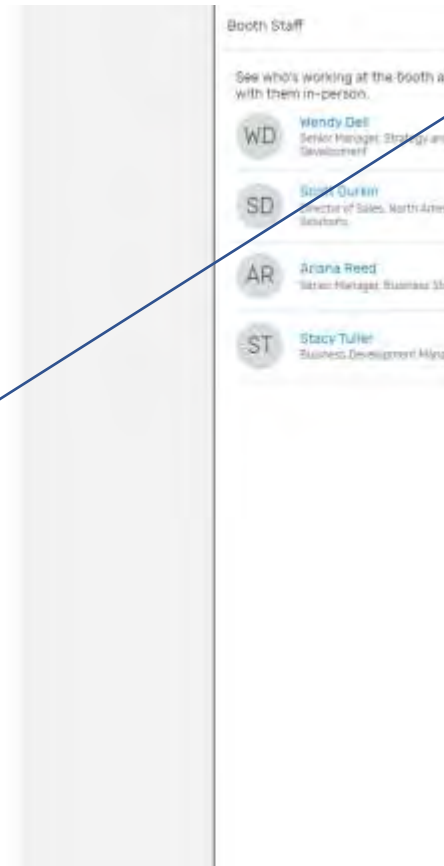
Booth Staff

See who's working at the booth a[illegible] with them in-person.

WD
Wendy Dell
Senior Manager, Strategy an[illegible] Development

SD
Scott Durkin
Director of Sales, North Ame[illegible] Solutions

AR
Ariana Reed
Senior Manager, Business St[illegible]

ST
Stacy Tuller
Business Development Mana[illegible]